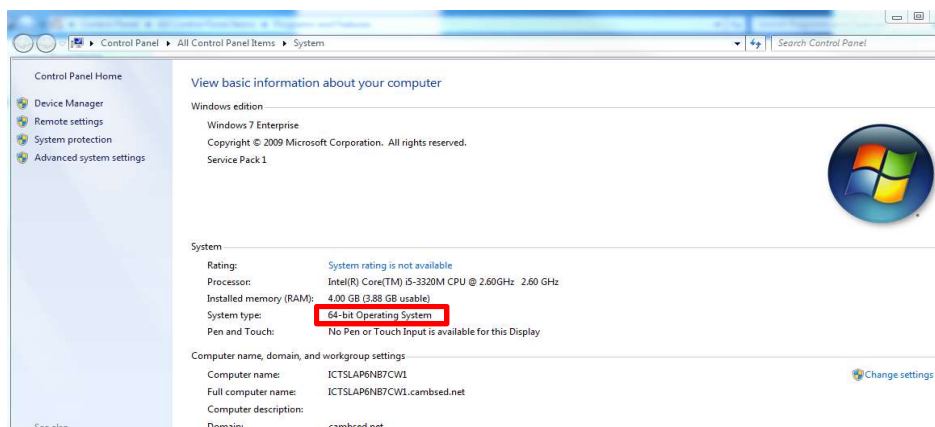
Control Panel ▸ All Control Panel Items ▸ System

Search Control Panel

Control Panel Home

Device Manager

Remote settings

System protection

Advanced system settings

View basic information about your computer

Windows edition

Windows 7 Enterprise

Copyright © 2009 Microsoft Corporation. All rights reserved.

Service Pack 1

System

| | |
|---|---|
| Rating: | System rating is not available |
| Processor: | Intel(R) Core(TM) i5-3320M CPU @ 2.60GHz 2.60 GHz |
| Installed memory (RAM): | 4.00 GB (3.88 GB usable) |
| System type: | 64-bit Operating System |
| Pen and Touch: | No Pen or Touch Input is available for this Display |

Computer name, domain, and workgroup settings

| | |
|---|---|
| Computer name: | ICTSLAP6NB7CW1 |
| Full computer name: | ICTSLAP6NB7CW1.cambsed.net |
| Computer description: | |
| Domain: | cambsed.net |

Change settings

See also